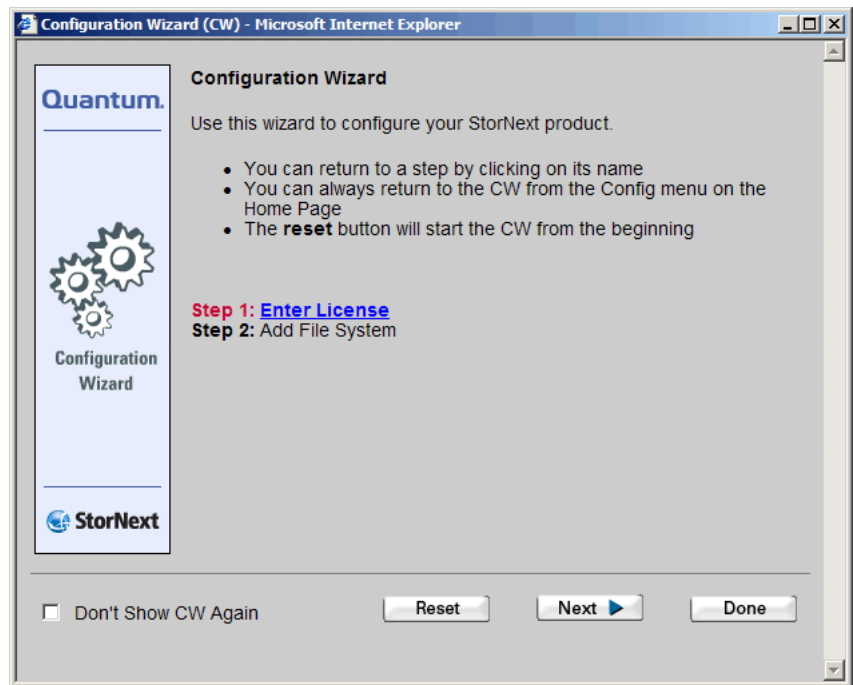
Configuration Wizard (CW) - Microsoft Internet Explorer

Quantum.

Configuration Wizard

StorNext

Configuration Wizard

Use this wizard to configure your StorNext product.

- You can return to a step by clicking on its name
- You can always return to the CW from the Config menu on the Home Page
- The **reset** button will start the CW from the beginning

**Step 1:** **Enter License**
**Step 2:** Add File System

Don't Show CW Again

Reset

Next

Done